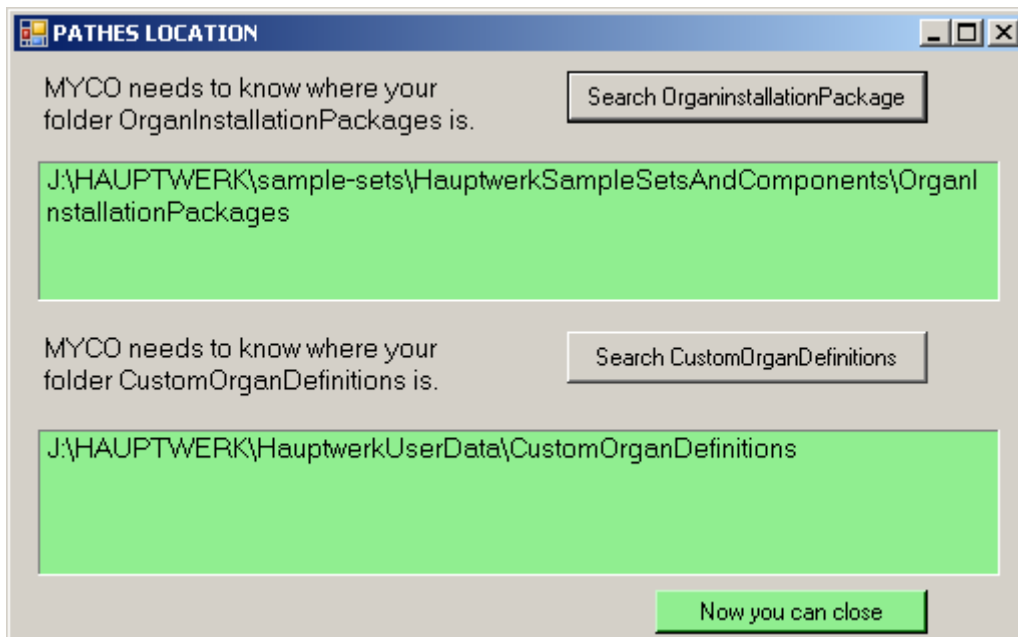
PATHES LOCATION

MYCO needs to know where your folder OrganInstallationPackages is.

Search OrganinstallationPackage

J:\HAUPTWERK\sample-sets\HauptwerkSampleSetsAndComponents\OrganInstallationPackages

MYCO needs to know where your folder CustomOrganDefinitions is.

Search CustomOrganDefinitions

J:\HAUPTWERK\HauptwerkUserData\CustomOrganDefinitions

Now you can close